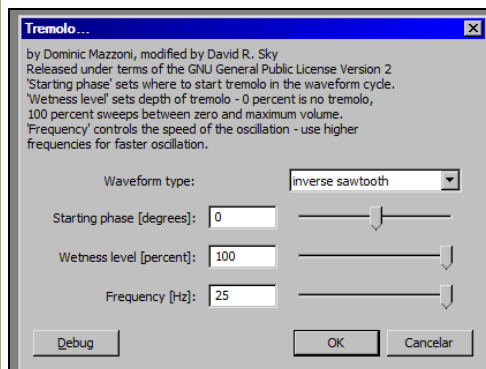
Tremolo...

by Dominic Mazzoni, modified by David R. Sky
Released under terms of the GNU General Public License Version 2
'Starting phase' sets where to start tremolo in the waveform cycle.
'Wetness level' sets depth of tremolo - 0 percent is no tremolo,
100 percent sweeps between zero and maximum volume.
'Frequency' controls the speed of the oscillation - use higher
frequencies for faster oscillation.

Waveform type: inverse sawtooth

Starting phase [degrees]: 0

Wetness level [percent]: 100

Frequency [Hz]: 25

Debug

OK

Cancelar